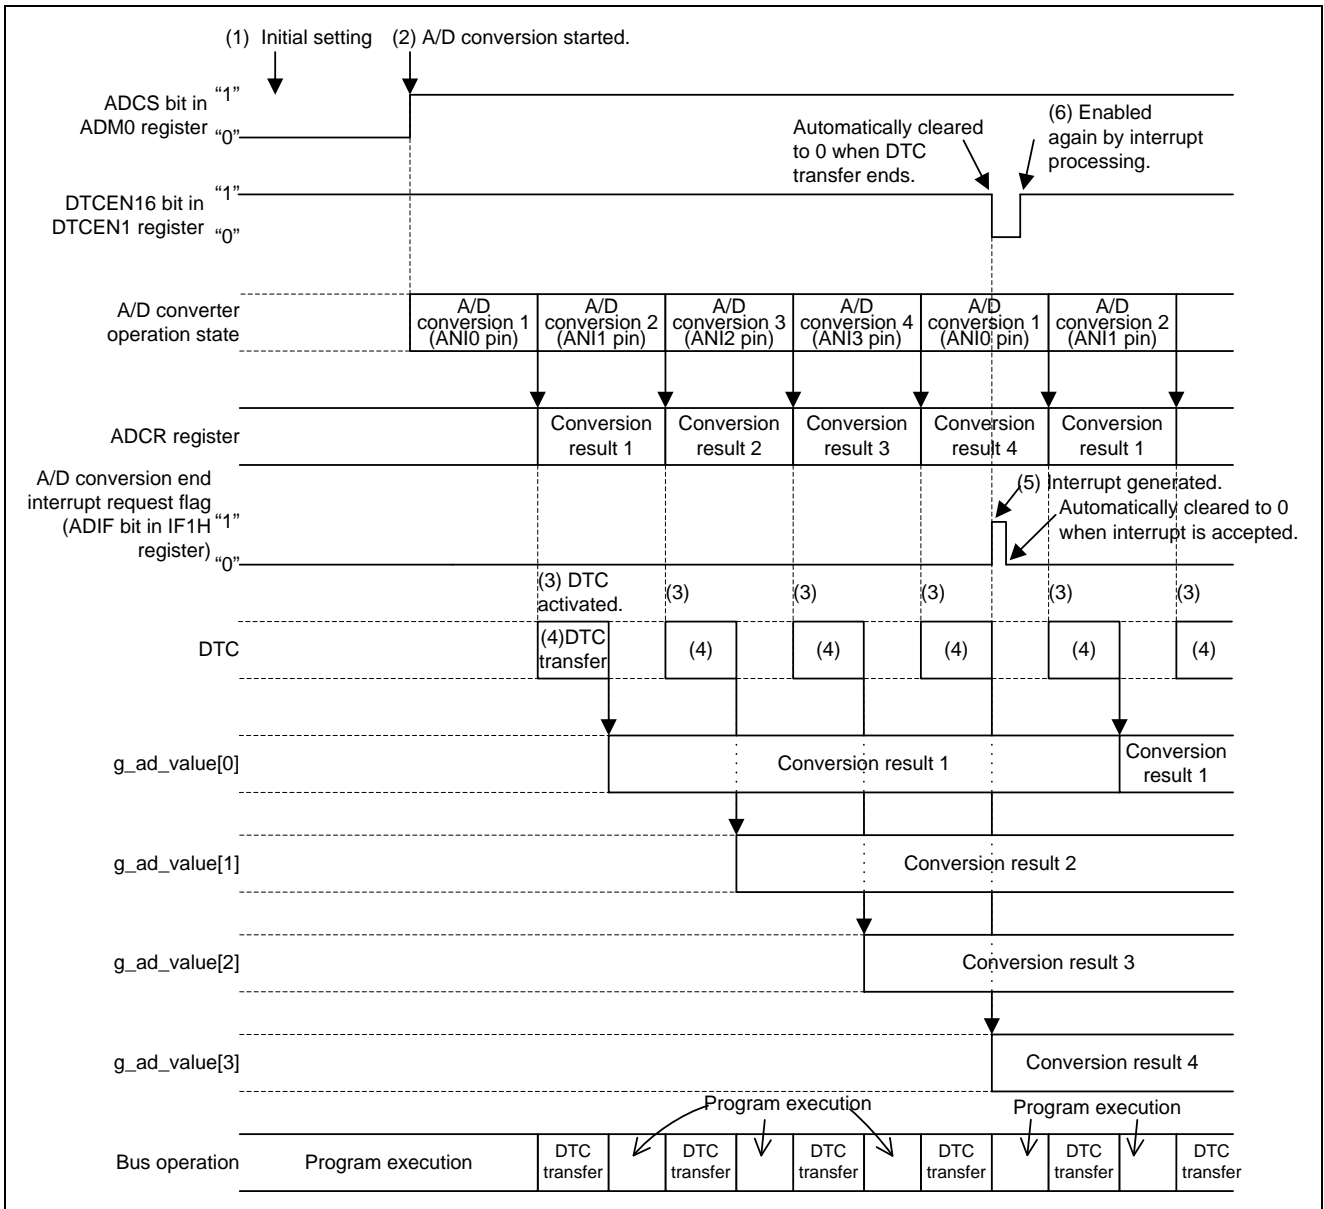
(1) Initial setting (2) A/D conversion started.

ADCS bit in ADM0 register "1" "0"

Automatically cleared to 0 when DTC transfer ends.

(6) Enabled again by interrupt processing.

DTCEN16 bit in DTCEN1 register "1" "0"

A/D converter operation state

A/D conversion 1 (ANI0 pin) A/D conversion 2 (ANI1 pin) A/D conversion 3 (ANI2 pin) A/D conversion 4 (ANI3 pin) A/D conversion 1 (ANI0 pin) A/D conversion 2 (ANI1 pin)

ADCR register

Conversion result 1 Conversion result 2 Conversion result 3 Conversion result 4 Conversion result 1

A/D conversion end interrupt request flag (ADIF bit in IF1H register) "1" "0"

(5) Interrupt generated.

Automatically cleared to 0 when interrupt is accepted.

(3) DTC activated. (3) (3) (3) (3) (3)

DTC

(4)DTC transfer (4) (4) (4) (4) (4)

g_ad_value[0]

Conversion result 1 Conversion result 1

g_ad_value[1]

Conversion result 2

g_ad_value[2]

Conversion result 3

g_ad_value[3]

Conversion result 4

Program execution Program execution

Bus operation

Program execution DTC transfer DTC transfer DTC transfer DTC transfer DTC transfer DTC transfer